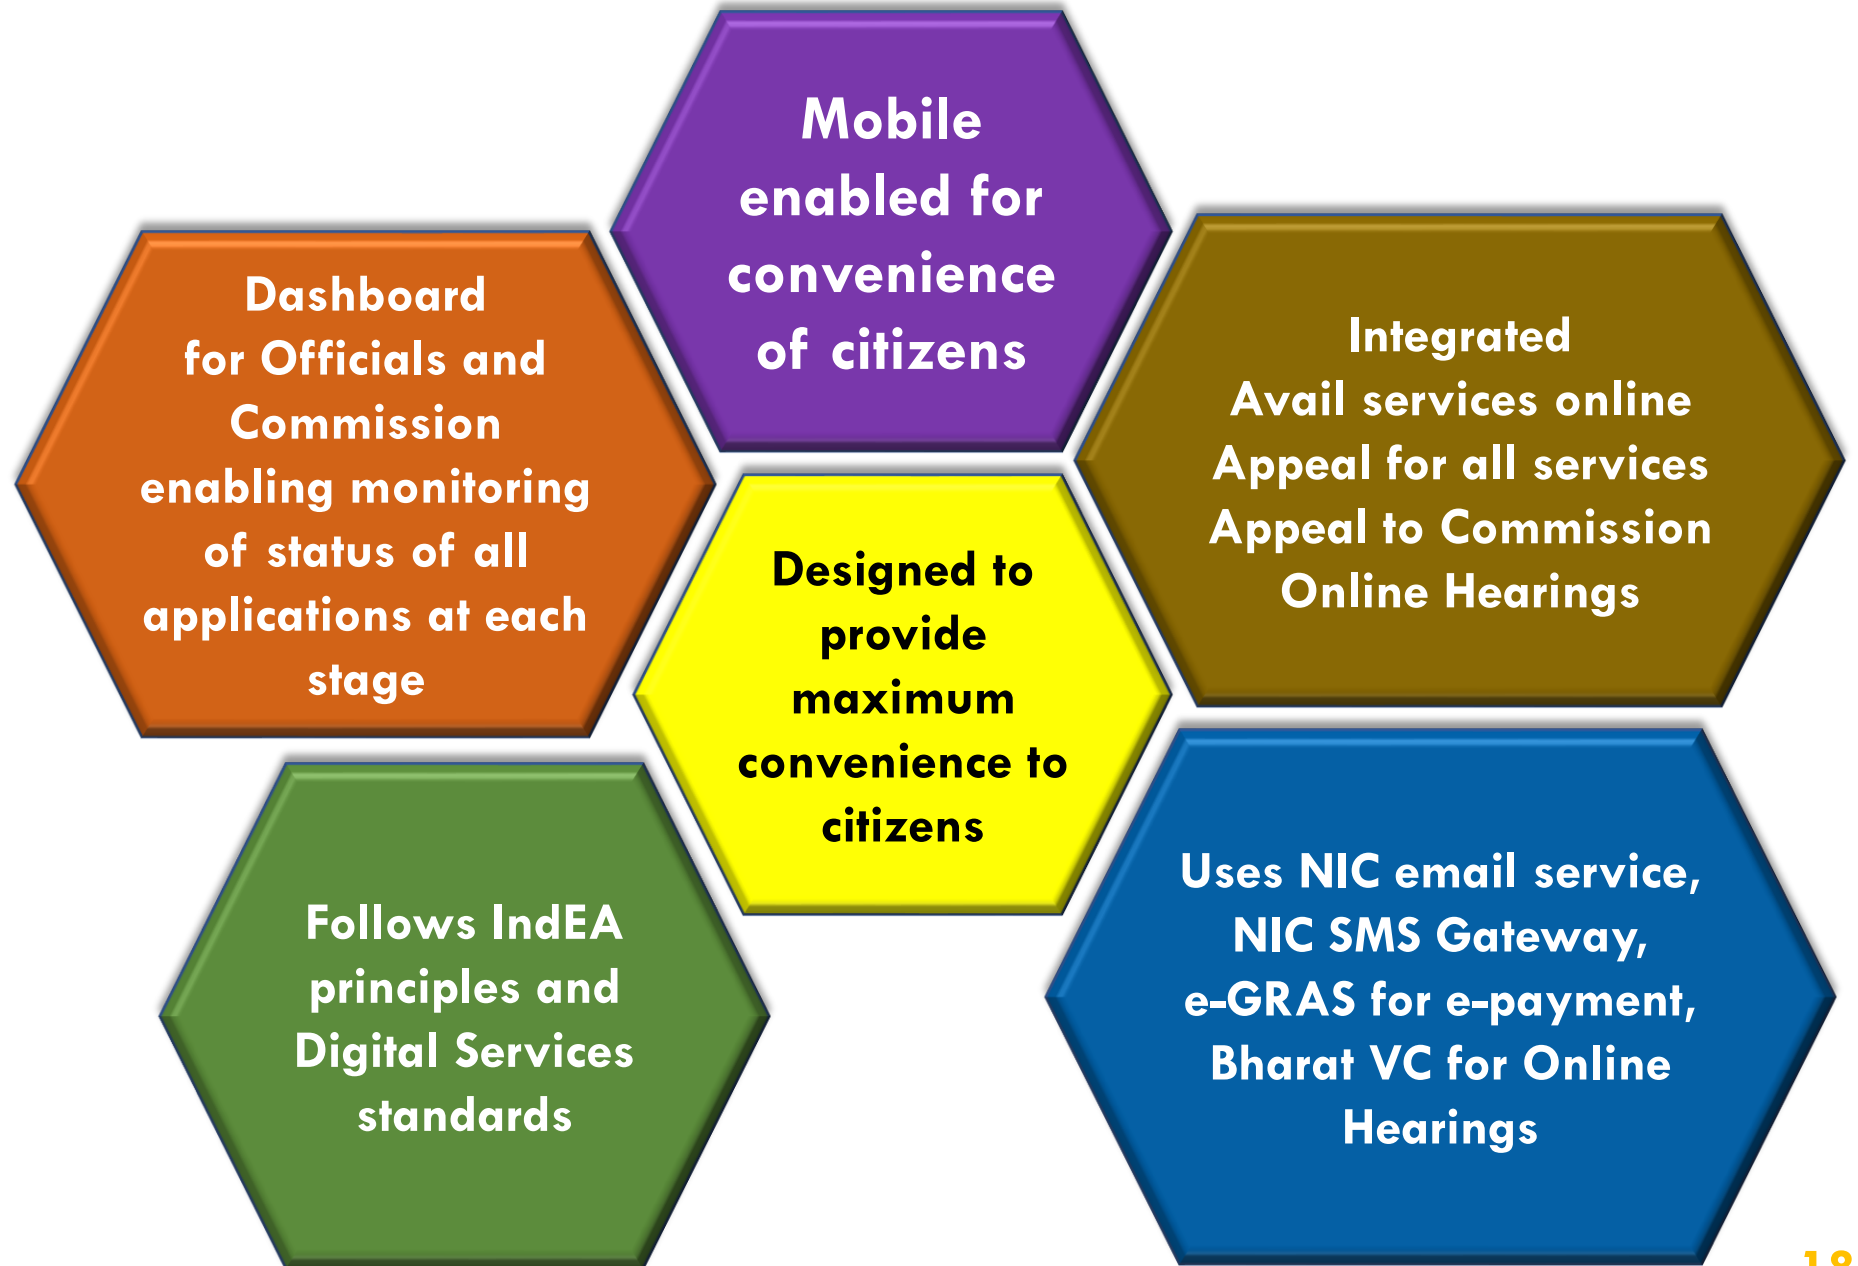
Mobile enabled for convenience of citizens

Dashboard for Officials and Commission enabling monitoring of status of all applications at each stage

Integrated
Avail services online
Appeal for all services
Appeal to Commission
Online Hearings

Designed to provide maximum convenience to citizens

Follows IndEA principles and Digital Services standards

Uses NIC email service, NIC SMS Gateway, e-GRAS for e-payment, Bharat VC for Online Hearings

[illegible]